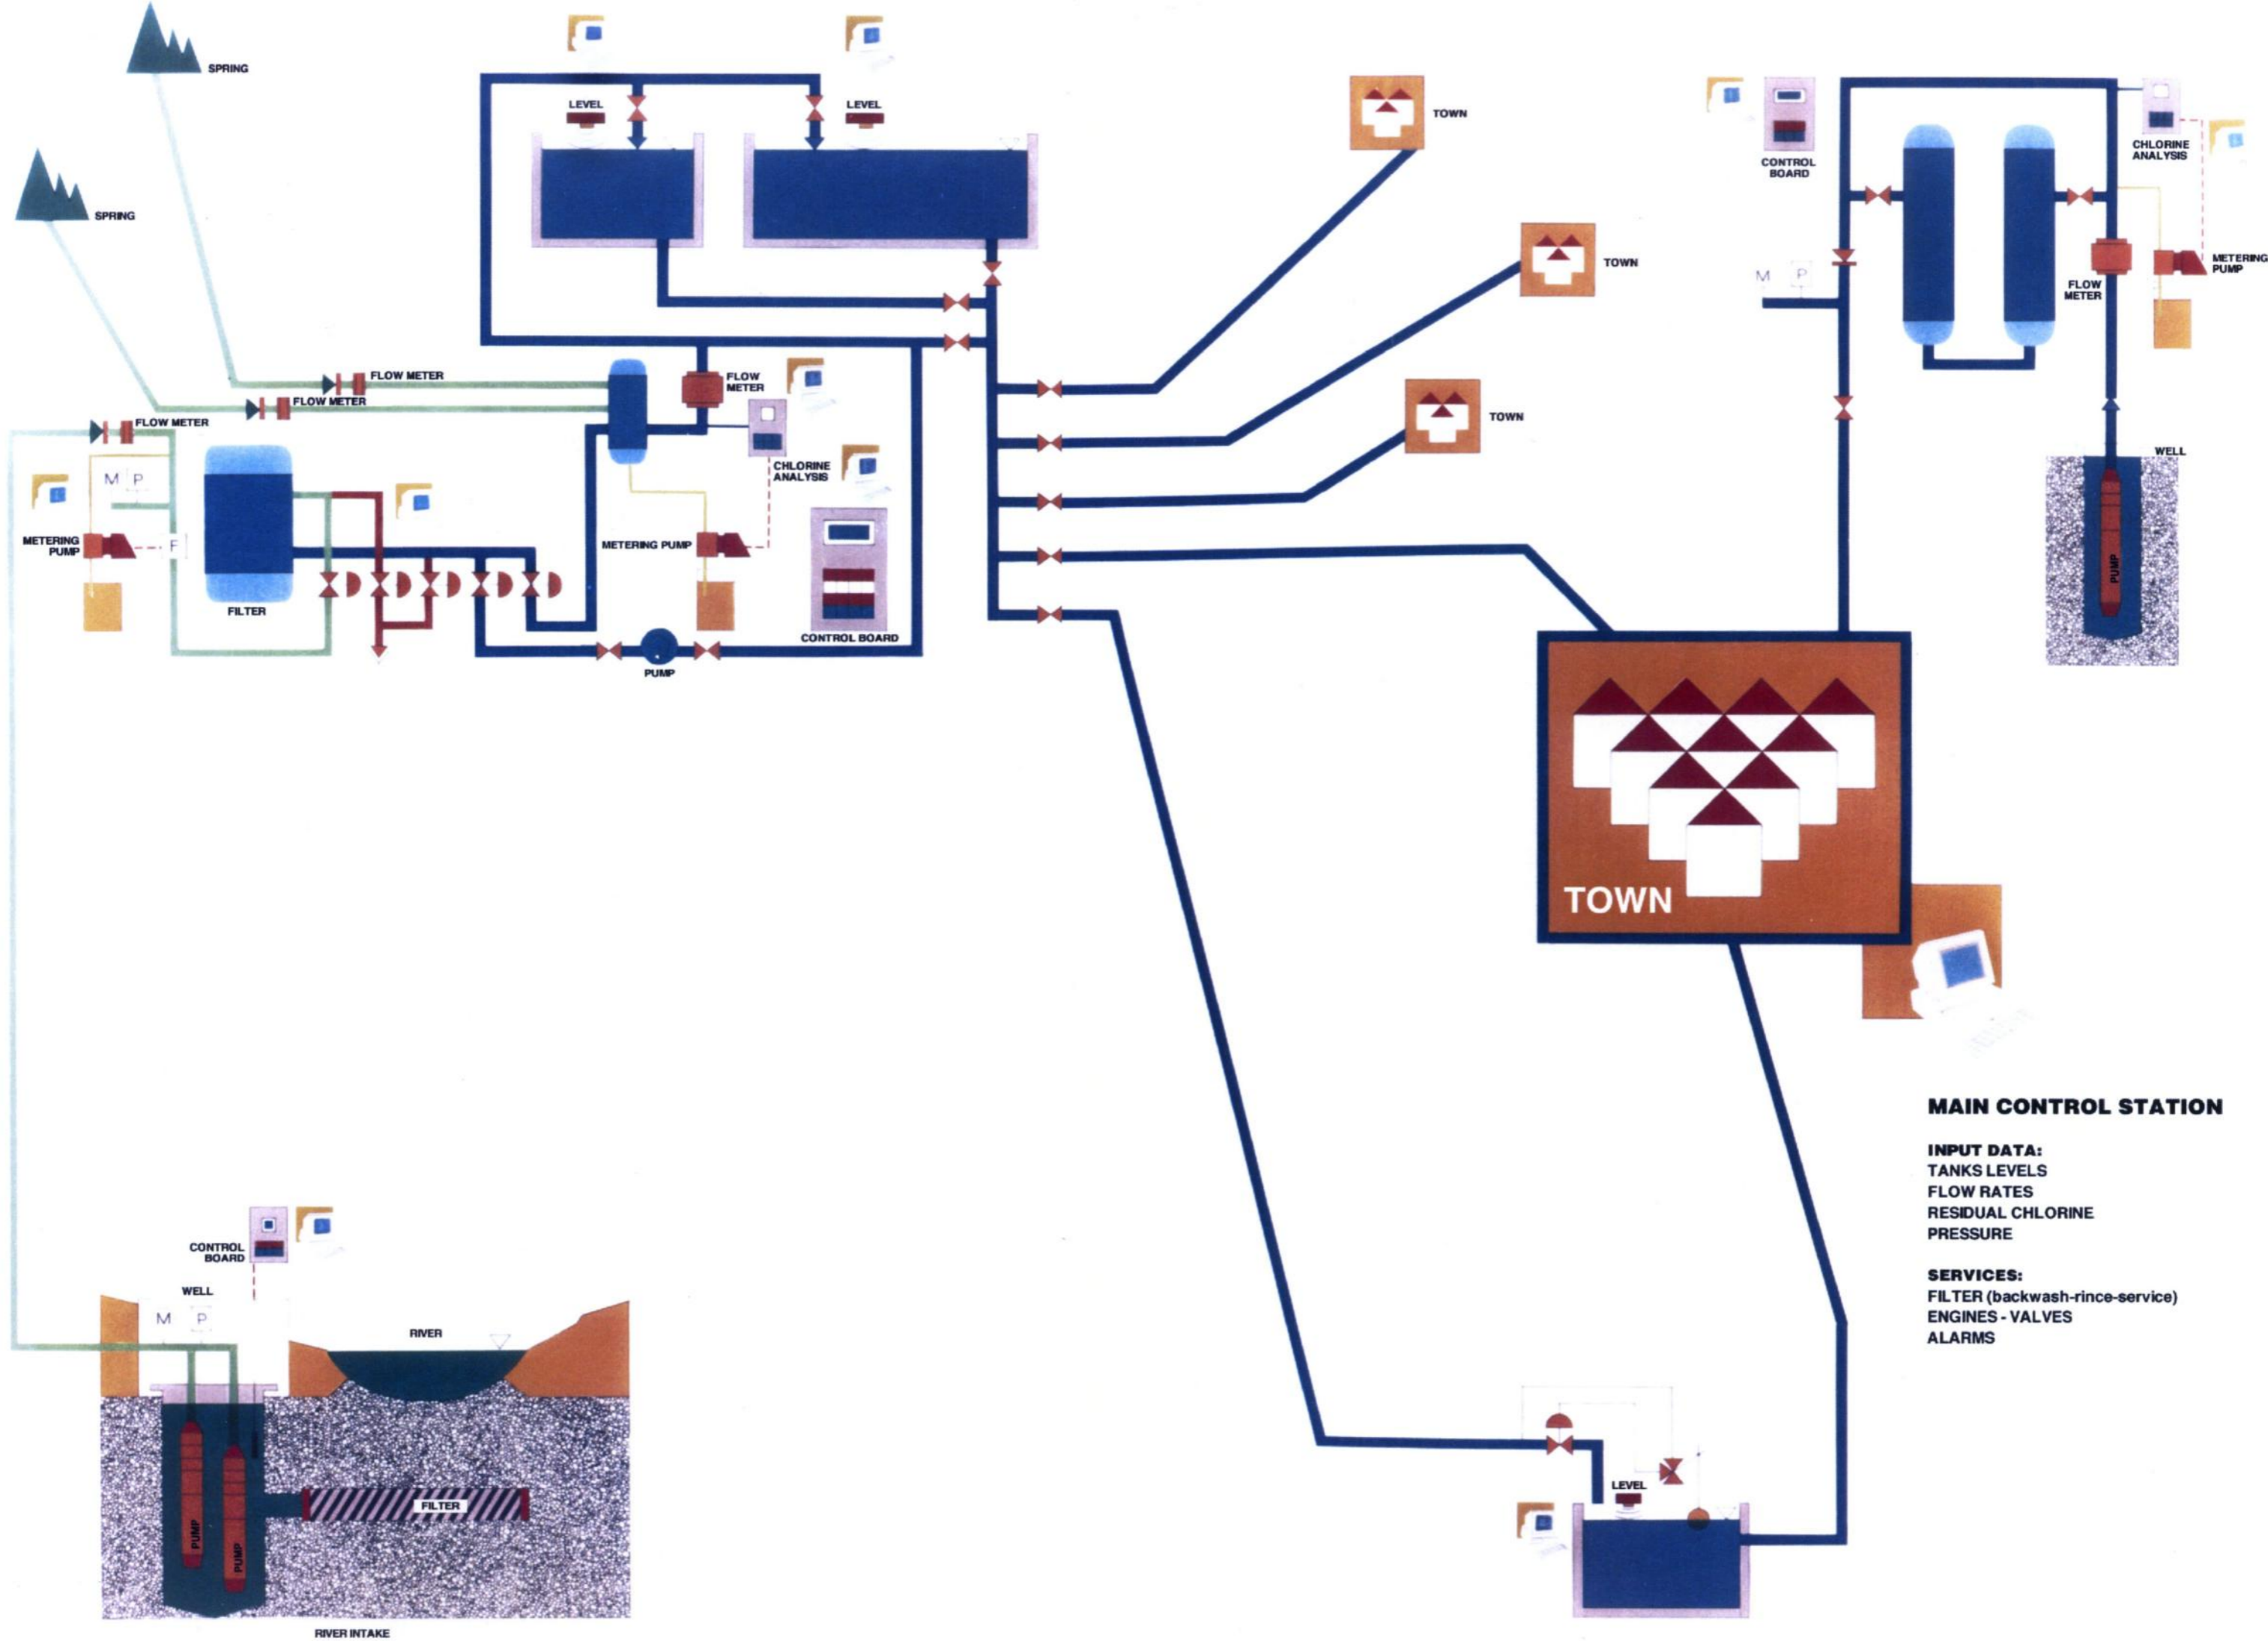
SPRING

SPRING

LEVEL

LEVEL

TOWN

TOWN

TOWN

CONTROL BOARD

CHLORINE ANALYSIS

M P

FLOW METER

METERING PUMP

FLOW METER

FLOW METER

FLOW METER

FLOW METER

M P

METERING PUMP

F

FILTER

CHLORINE ANALYSIS

METERING PUMP

CONTROL BOARD

PUMP

WELL

PUMP

TOWN

MAIN CONTROL STATION

INPUT DATA:
TANKS LEVELS
FLOW RATES
RESIDUAL CHLORINE
PRESSURE

SERVICES:
FILTER (backwash-rince-service)
ENGINES - VALVES
ALARMS

CONTROL BOARD

WELL

M P

RIVER

PUMP

PUMP

FILTER

RIVER INTAKE

LEVEL